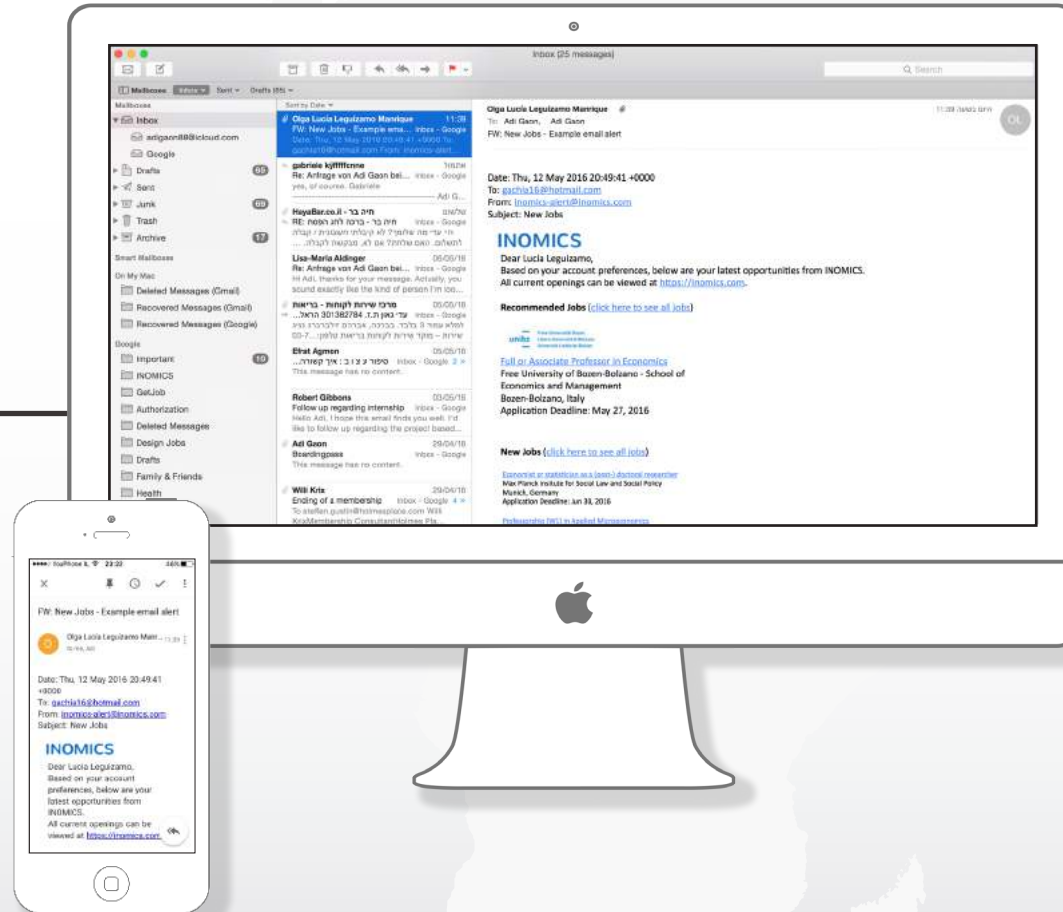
Inbox (25 messages)

Q Search

Mailboxes Inbox Sent Drafts (65)

Mailboxes
Inbox
adigaon88@icloud.com
Google
Drafts 65
Sent
Junk 69
Trash
Archive 17
Smart Mailboxes
On My Mac
Deleted Messages (Gmail)
Recovered Messages (Gmail)
Recovered Messages (Google)
Google
Important 10
INOMICS
GetJob
Authorization
Deleted Messages
Design Jobs
Drafts
Family & Friends
Health

Sort by Date

Olga Lucia Leguizamo Manrique 11:39
FW: New Jobs - Example emai... Inbox - Google
Date: Thu, 12 May 2016 20:49:41 +0000 To: gachia16@hotmail.com From: inomics-alert...

gabriele kjfffffcnne
Re: Anfrage von Adi Gaon bei... Inbox - Google
yes, of course. Gabriele
Adi G...

HayaBar.co.il - חיה בר
RE: חיה בר - ברכה לחג הפסח Inbox - Google
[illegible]

Lisa-Maria Aldinger 06/05/16
Re: Anfrage von Adi Gaon bei... Inbox - Google
Hi Adi, thanks for your message. Actually, you sound exactly like the kind of person I'm loo...

מרכז שירות לקוחות - בריאות 05/05/16
עדי גאון ת.ז. 301382784 הראל... Inbox - Google
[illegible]

Efrat Agmon 05/05/16
סיפור ע צ ב : איך קשורה... Inbox - Google 2
This message has no content.

Robert Gibbons 03/05/16
Follow up regarding internship Inbox - Google
Hello Adi, I hope this email finds you well. I'd like to follow up regarding the project based...

Adi Gaon 29/04/16
Boardingpass Inbox - Google
This message has no content.

Willi Kris 29/04/16
Ending of a membership Inbox - Google 4
To steffen.gustin@holmesplace.com Willi KrisMembership ConsultantHolmes Pla...

Olga Lucia Leguizamo Manrique
To: Adi Gaon, Adi Gaon
FW: New Jobs - Example email alert

Date: Thu, 12 May 2016 20:49:41 +0000
To: gachia16@hotmail.com
From: inomics-alert@inomics.com
Subject: New Jobs

INOMICS
Dear Lucia Leguizamo,
Based on your account preferences, below are your latest opportunities from INOMICS.
All current openings can be viewed at https://inomics.com.

Recommended Jobs (click here to see all jobs)

Full or Associate Professor in Economics
Free University of Bozen-Bolzano - School of Economics and Management
Bozen-Bolzano, Italy
Application Deadline: May 27, 2016

New Jobs (click here to see all jobs)

Economist or statistician as a (post-) doctoral researcher
Max Planck Institute for Social Law and Social Policy
Munich, Germany
Application Deadline: Jun 30, 2016

Professorship (W1) in Applied Microeconomics

23:22

FW: New Jobs - Example email alert

Olga Lucia Leguizamo Manr...

Date: Thu, 12 May 2016 20:49:41 +0000
To: gachia16@hotmail.com
From: inomics-alert@inomics.com
Subject: New Jobs

INOMICS
Dear Lucia Leguizamo,
Based on your account preferences, below are your latest opportunities from INOMICS.
All current openings can be viewed at https://inomics.com.